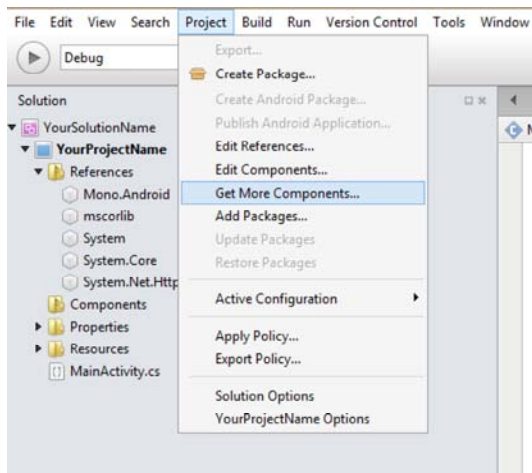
File Edit View Search Project Build Run Version Control Tools Window

Debug

Solution

YourSolutionName

YourProjectName

References

Mono.Android

mscorlib

System

System.Core

System.Net.Http

Components

Properties

Resources

MainActivity.cs

Export...

Create Package...

Create Android Package...

Publish Android Application...

Edit References...

Edit Components...

Get More Components...

Add Packages...

Update Packages

Restore Packages

Active Configuration

Apply Policy...

Export Policy...

Solution Options

YourProjectName Options